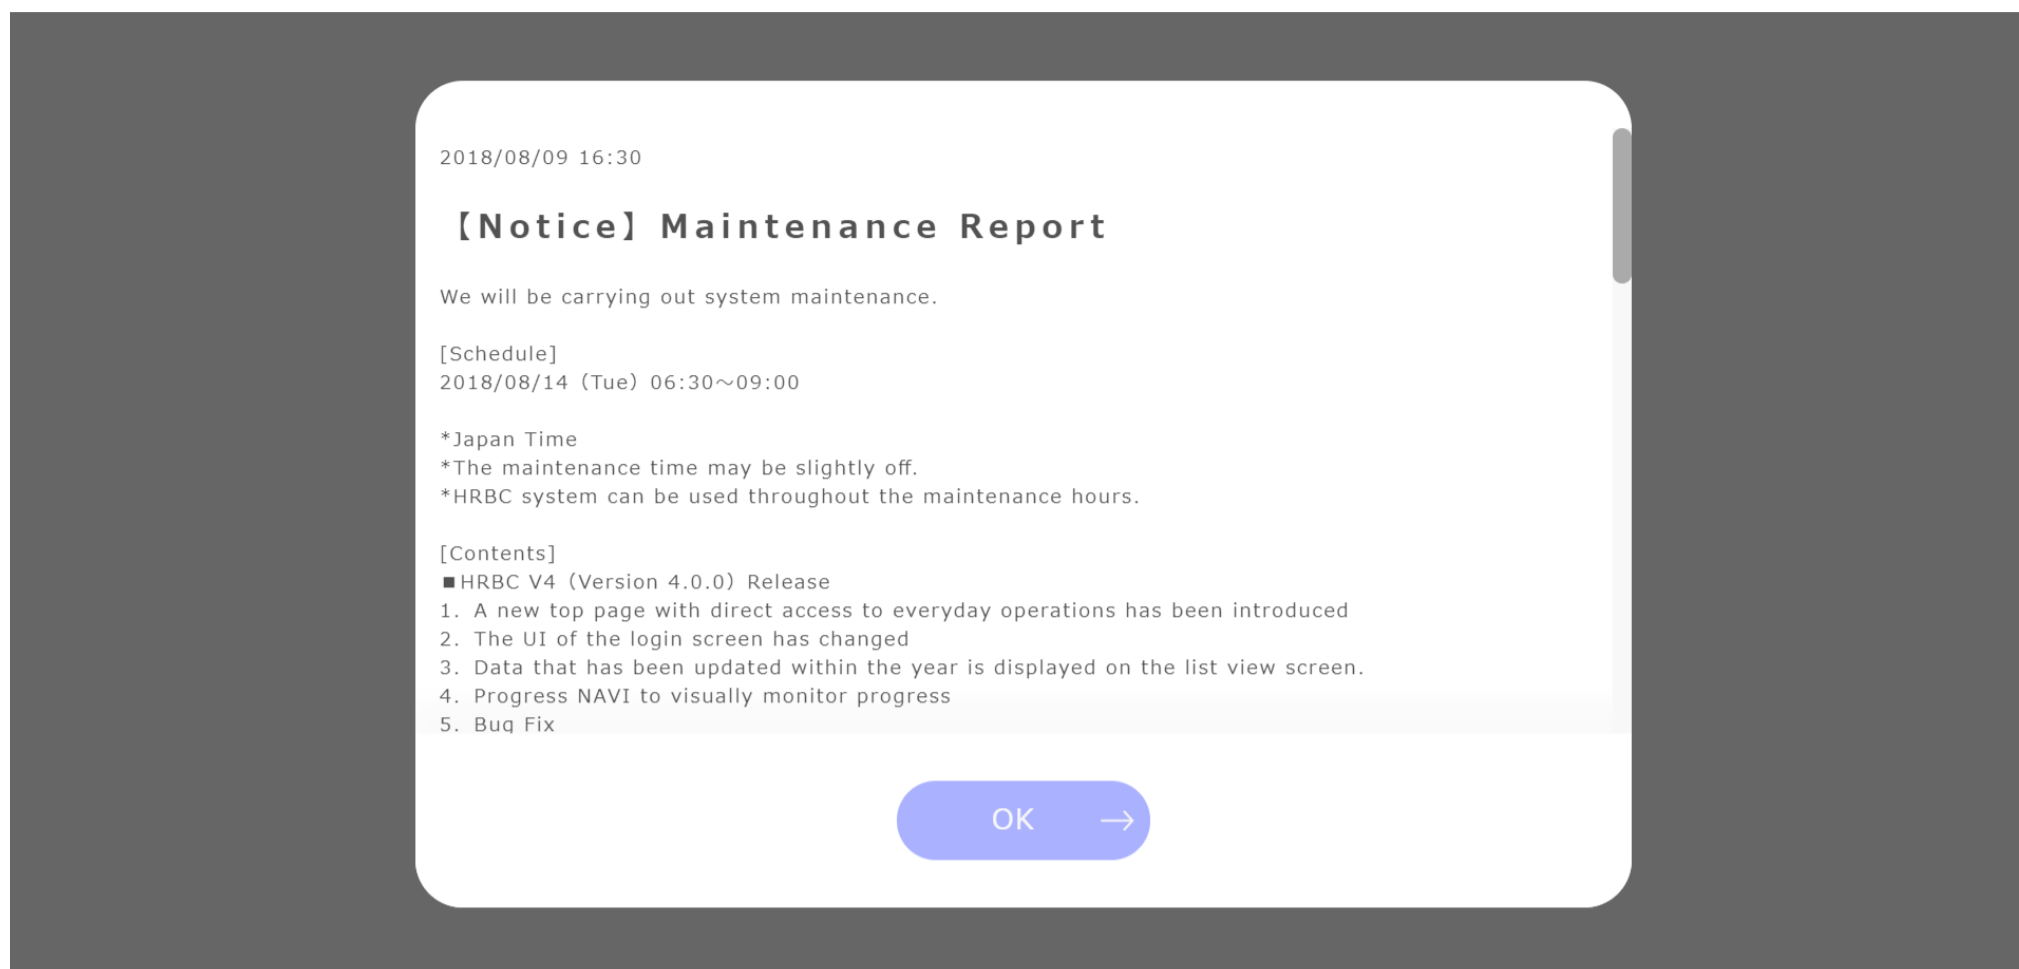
2018/08/09 16:30

【Notice】Maintenance Report

We will be carrying out system maintenance.

[Schedule]
2018/08/14（Tue）06:30～09:00

*Japan Time
*The maintenance time may be slightly off.
*HRBC system can be used throughout the maintenance hours.

[Contents]
■HRBC V4（Version 4.0.0）Release
1. A new top page with direct access to everyday operations has been introduced
2. The UI of the login screen has changed
3. Data that has been updated within the year is displayed on the list view screen.
4. Progress NAVI to visually monitor progress
5. Bug Fix

OK →